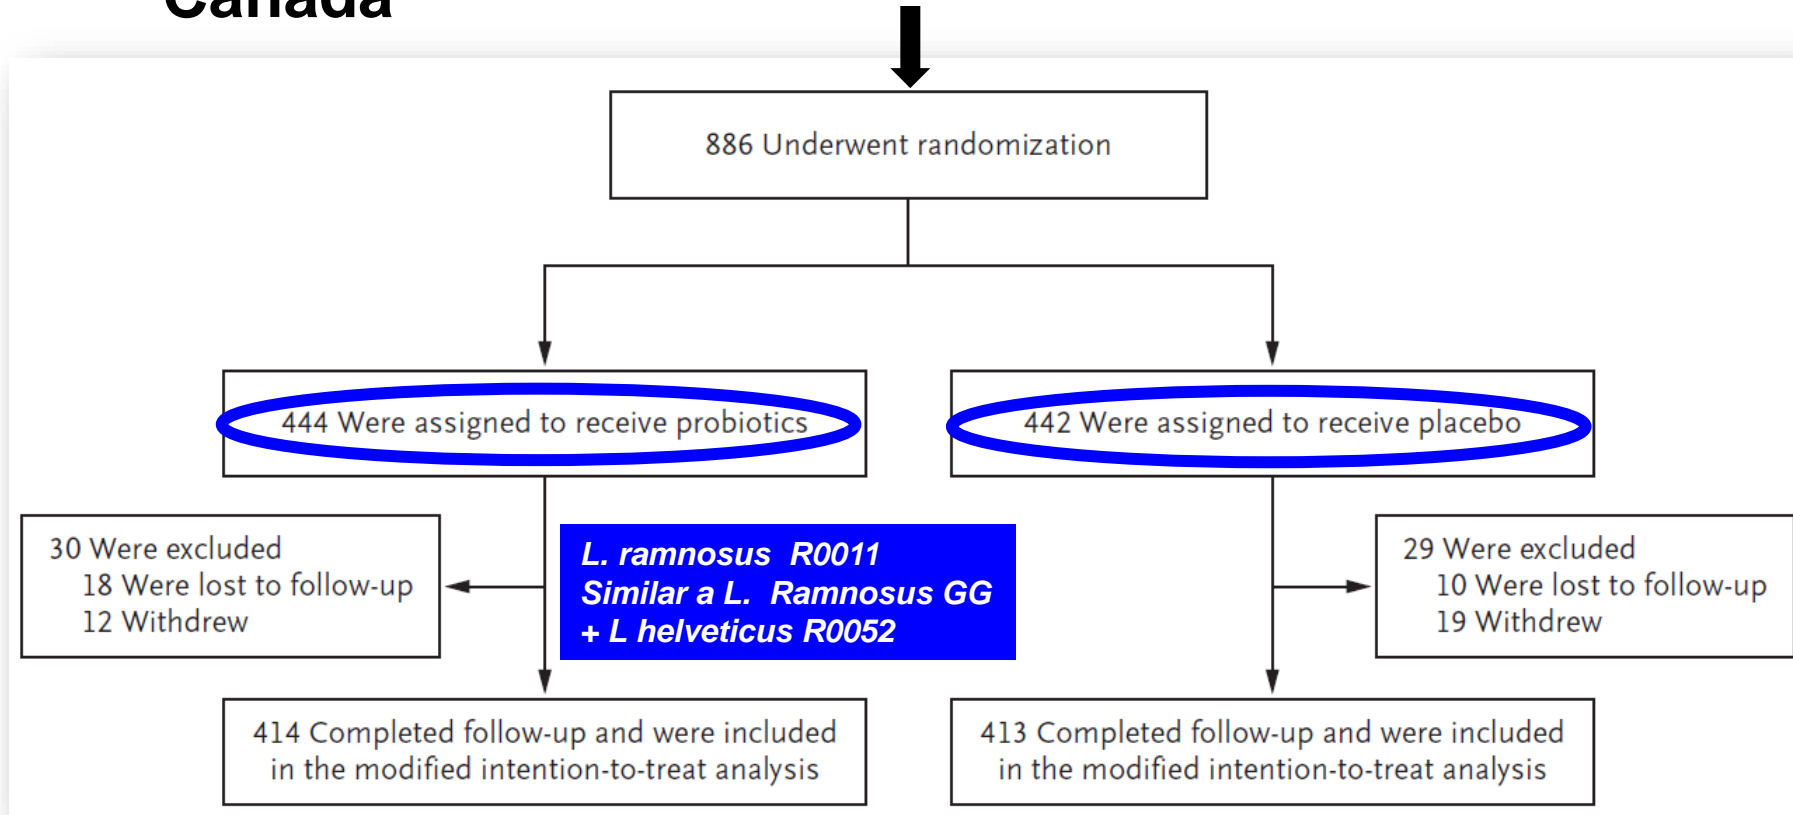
Canada

886 Underwent randomization

444 Were assigned to receive probiotics

442 Were assigned to receive placebo

30 Were excluded
18 Were lost to follow-up
12 Withdrew

L. ramnosus R0011
Similar a L. Ramnosus GG
+ L helveticus R0052

29 Were excluded
10 Were lost to follow-up
19 Withdrew

414 Completed follow-up and were included in the modified intention-to-treat analysis

413 Completed follow-up and were included in the modified intention-to-treat analysis